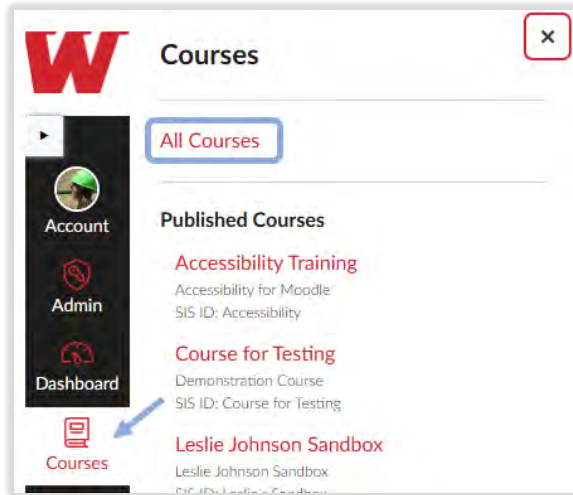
W

Courses

×

All Courses

Account

Admin

Dashboard

Courses

Published Courses

Accessibility Training
Accessibility for Moodle
SIS ID: Accessibility

Course for Testing
Demonstration Course
SIS ID: Course for Testing

Leslie Johnson Sandbox
Leslie Johnson Sandbox
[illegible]